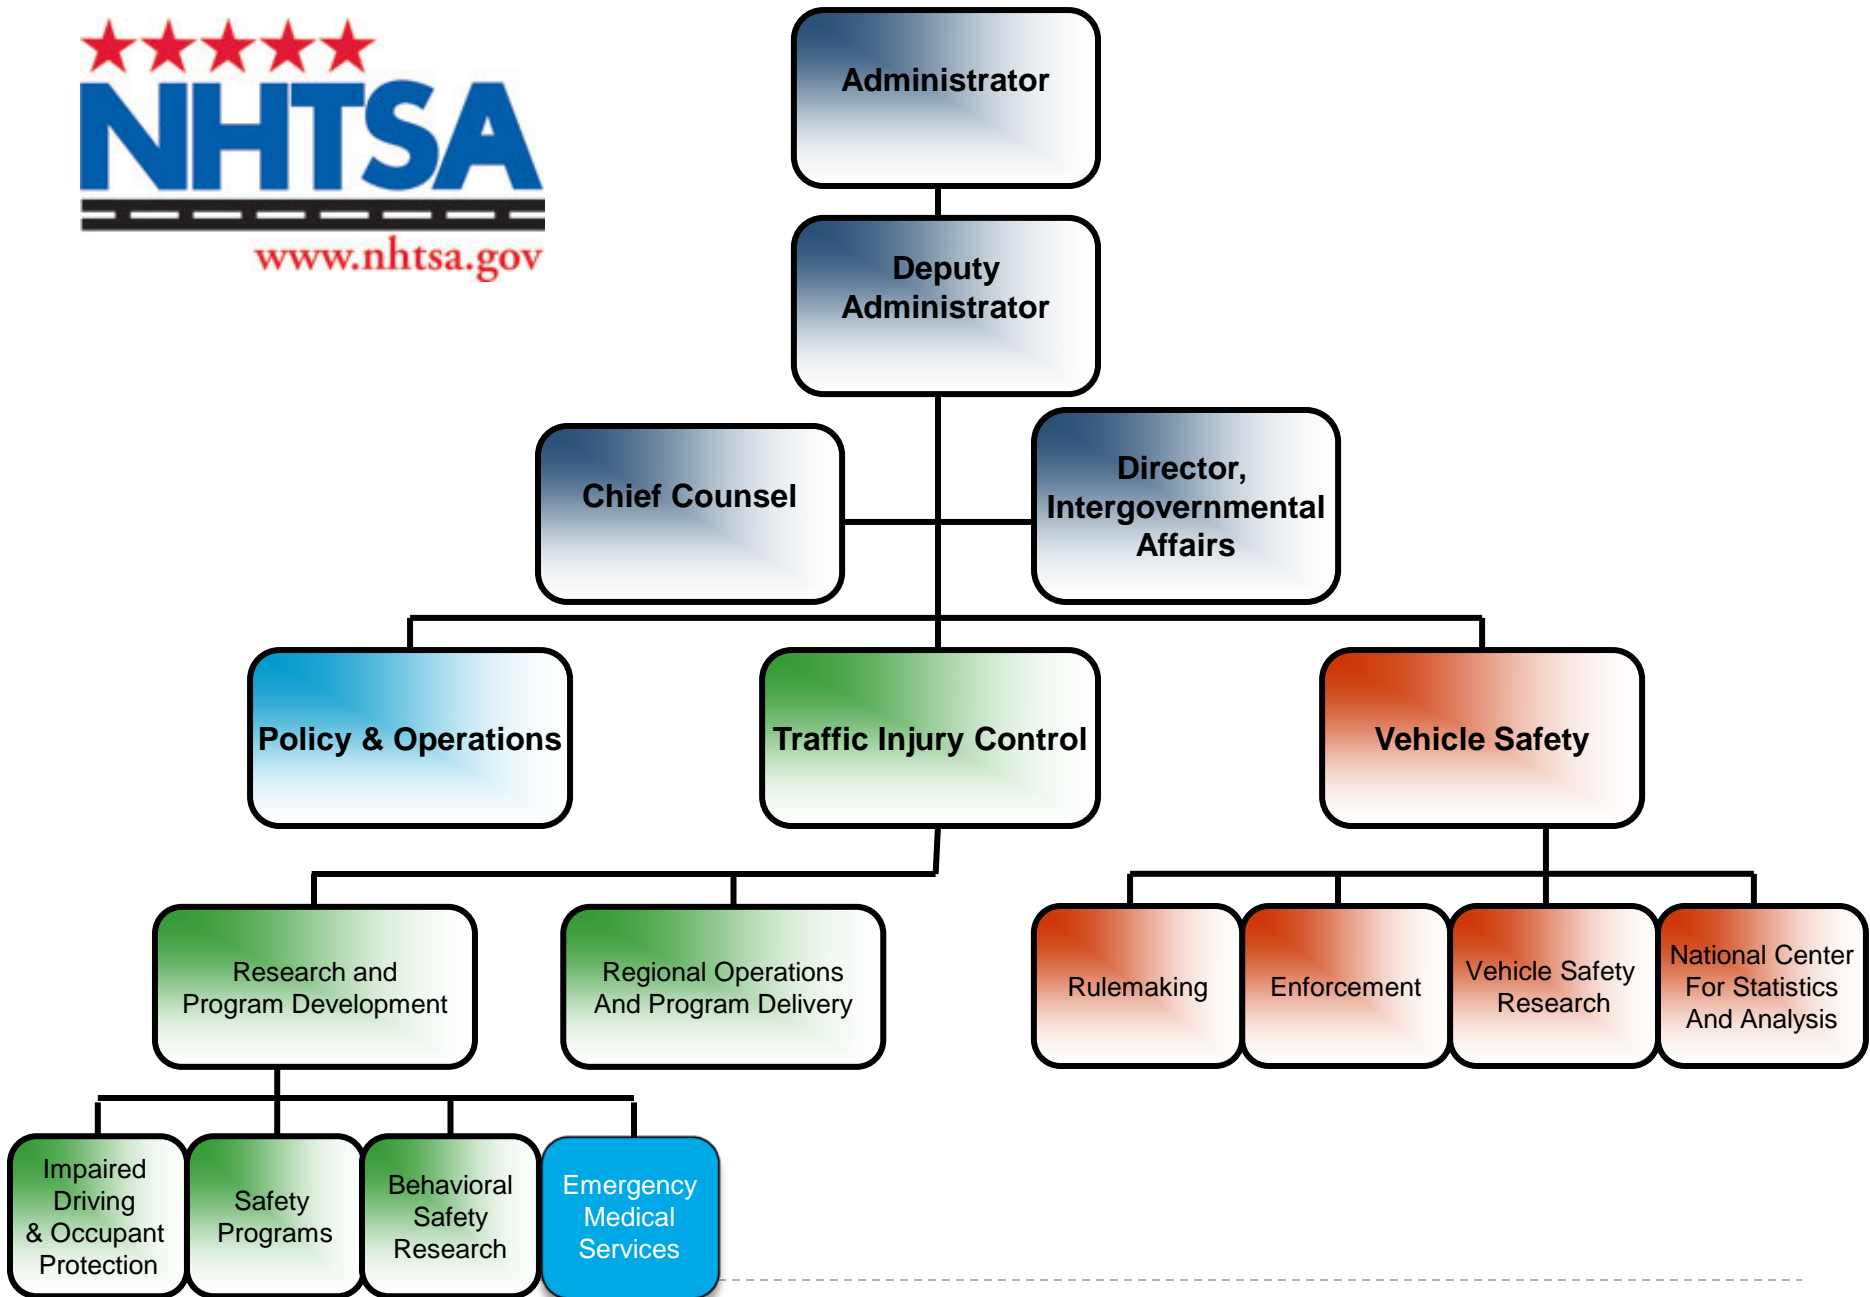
NHTSA
www.nhtsa.gov

Administrator

Deputy Administrator

Chief Counsel

Director, Intergovernmental Affairs

Policy & Operations

Traffic Injury Control

Vehicle Safety

Research and Program Development

Regional Operations And Program Delivery

Rulemaking

Enforcement

Vehicle Safety Research

National Center For Statistics And Analysis

Impaired Driving & Occupant Protection

Safety Programs

Behavioral Safety Research

Emergency Medical Services